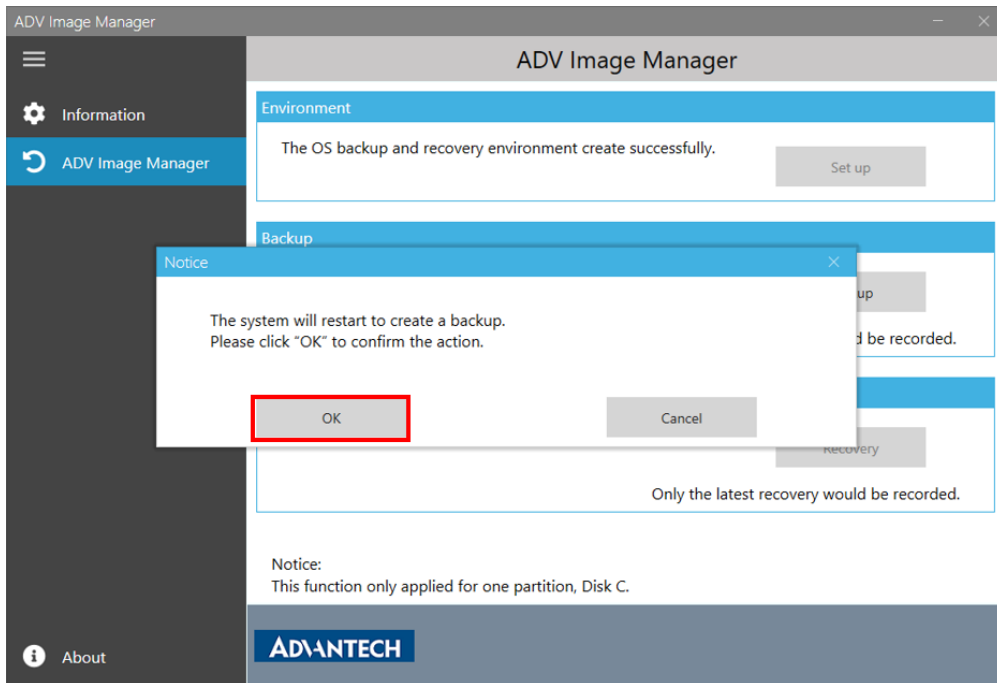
ADV Image Manager

Information

ADV Image Manager

About

ADV Image Manager

Environment

The OS backup and recovery environment create successfully.

Set up

Backup

up

d be recorded.

Notice

The system will restart to create a backup.
Please click "OK" to confirm the action.

OK

Cancel

Recovery

Only the latest recovery would be recorded.

Notice:
This function only applied for one partition, Disk C.

ADVANTECH